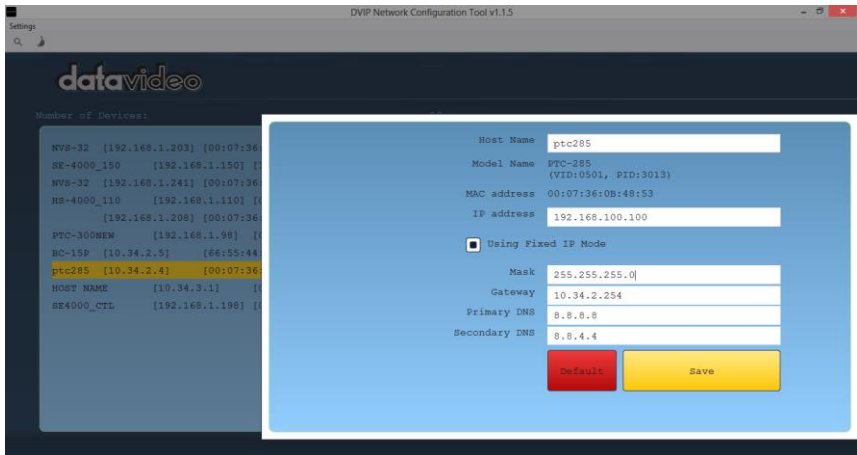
DVIP Network Configuration Tool v1.1.5

Settings

datavideo

Number of Devices:

NVS-32 [192.168.1.203] [00:07:36:
SE-4000_150 [192.168.1.150] [
NVS-32 [192.168.1.241] [00:07:36:
HS-4000_110 [192.168.1.110] [
[192.168.1.208] [00:07:36:
PTC-300NEW [192.168.1.98] [
BC-15P [10.34.2.5] [66:55:44:
ptc285 [10.34.2.4] [00:07:36:
HOST NAME [10.34.3.1] [
SE4000_CTL [192.168.1.198] [

Host Name ptc285
Model Name PTC-285 (VID:0501, PID:3013)
MAC address 00:07:36:0B:48:53
IP address 192.168.100.100
Using Fixed IP Mode
Mask 255.255.255.0
Gateway 10.34.2.254
Primary DNS 8.8.8.8
Secondary DNS 8.8.4.4
Default
Save